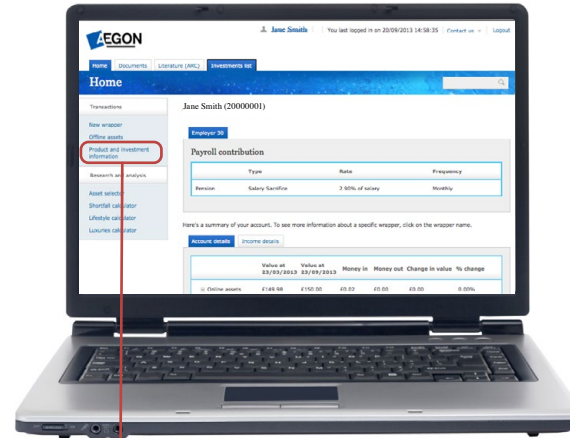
AEGON

Jane Smith | You last logged in on 20/09/2013 14:58:35 | Contact us | Logout

Home | Documents | Literature (AML) | Investments list

Home

Transactions

New wrapper
Offline assets
Product and investment information

Research and analysis

Asset selector
Shortfall calculator
Lifestyle calculator
Luxuries calculator

Jane Smith (20000001)

Employer 30

Payroll contribution

| | Type | Rate | Frequency |
|---|---|---|---|
| Pension | Salary Sacrifice | 2.50% of salary | Monthly |

Here's a summary of your account. To see more information about a specific wrapper, click on the wrapper name.

Account details | Income details

| | Value at 23/03/2013 | Value at 23/09/2013 | Money in | Money out | Change in value | % change |
|---|---|---|---|---|---|---|
| Online assets | £149.98 | £150.00 | £0.02 | £0.00 | £0.00 | 0.00% |